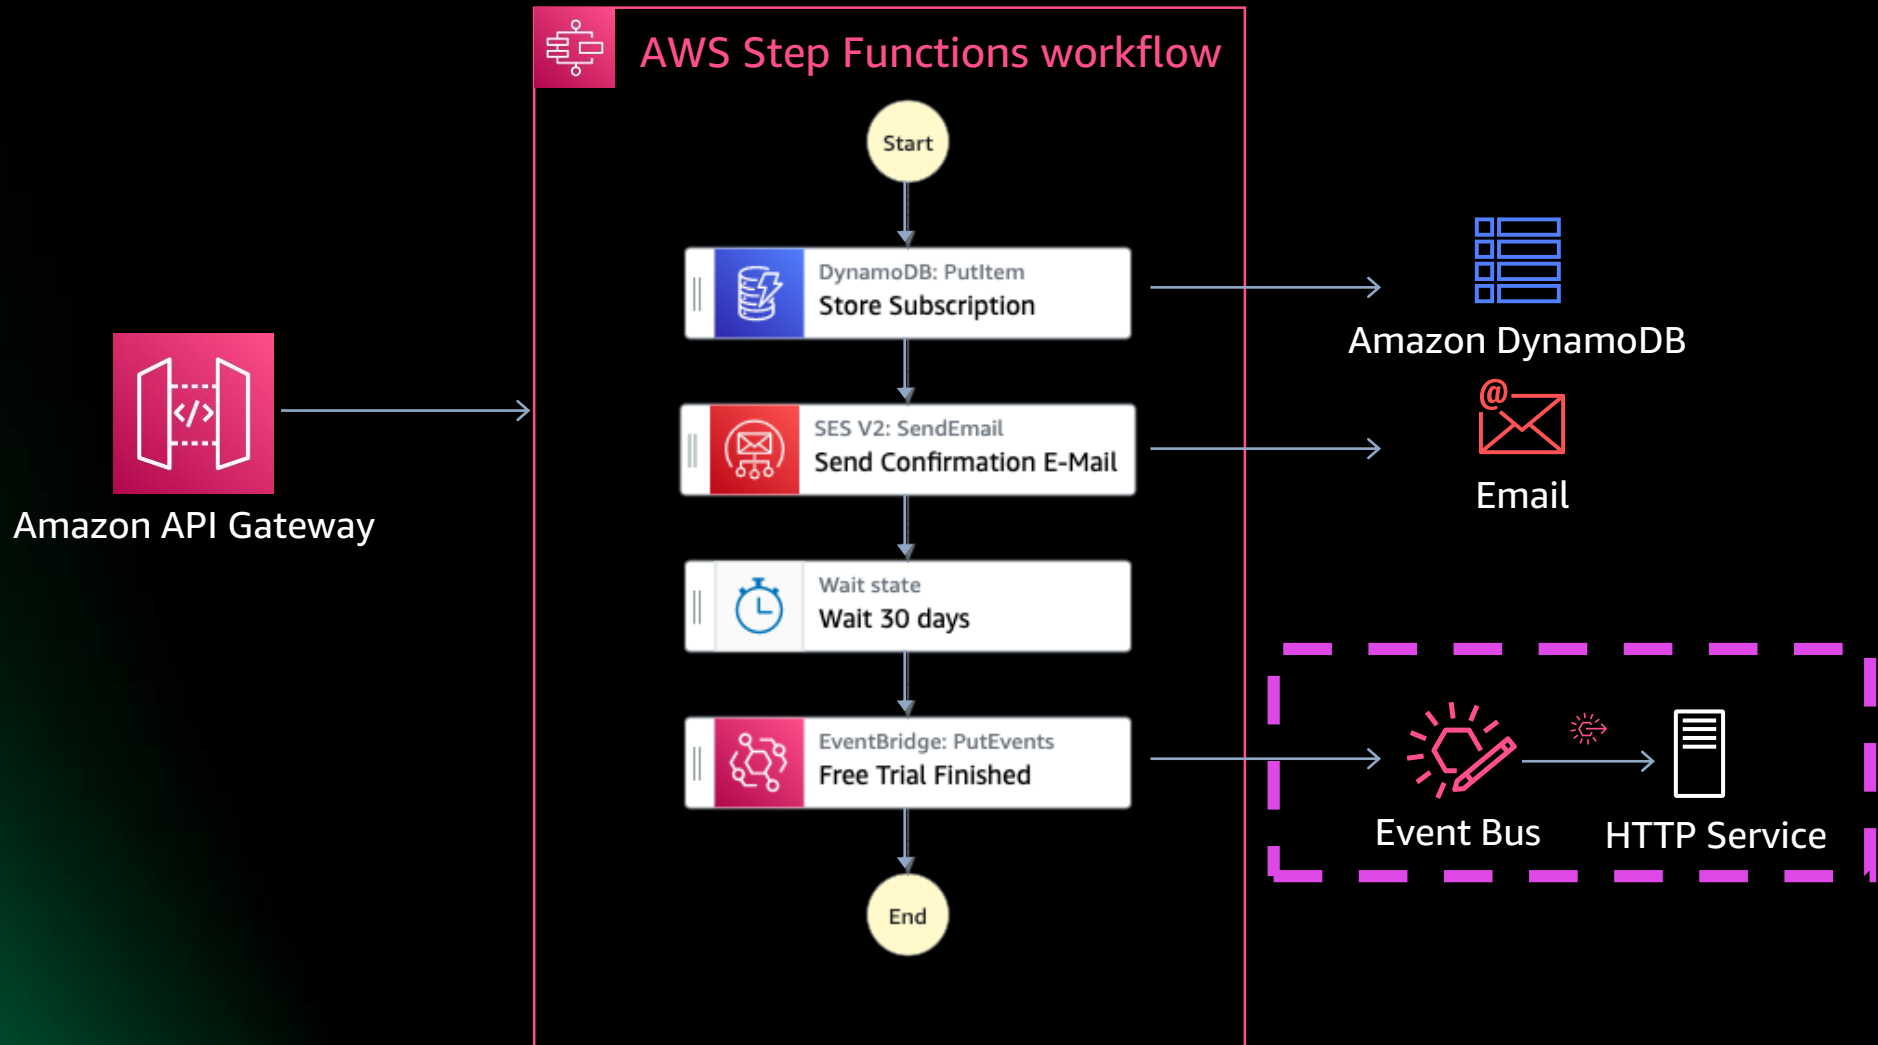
AWS Step Functions workflow

Amazon API Gateway

Start

DynamoDB: PutItem
Store Subscription

SES V2: SendEmail
Send Confirmation E-Mail

Wait state
Wait 30 days

EventBridge: PutEvents
Free Trial Finished

End

Amazon DynamoDB

Email

Event Bus

HTTP Service